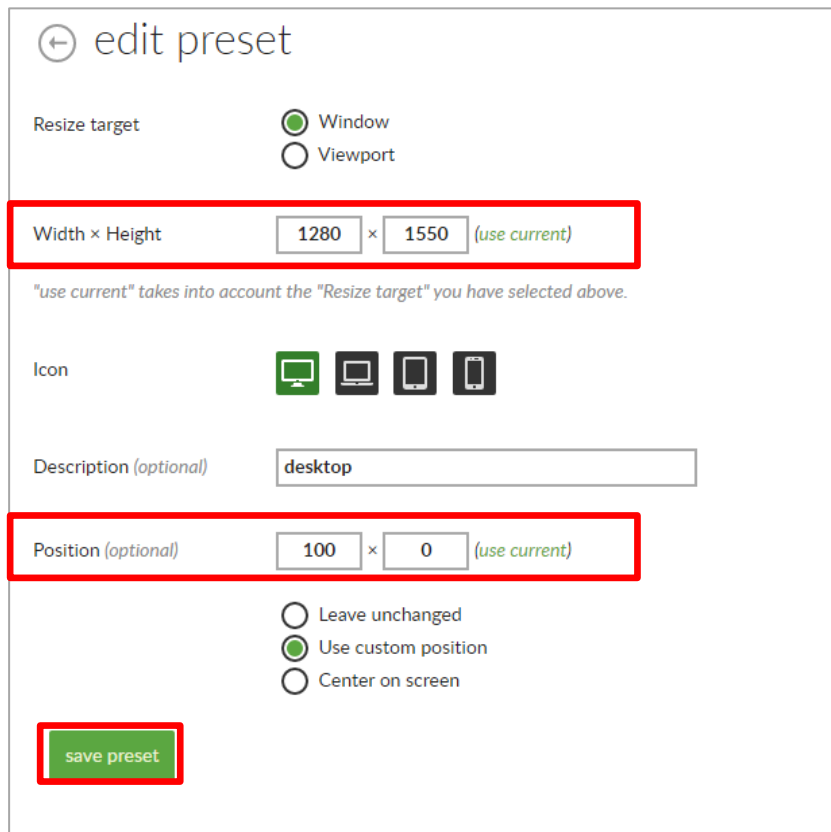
edit preset

Resize target

Window
Viewport

Width × Height 1280 × 1550 (use current)

"use current" takes into account the "Resize target" you have selected above.

Icon

Description (optional) desktop

Position (optional) 100 × 0 (use current)

Leave unchanged
Use custom position
Center on screen

save preset